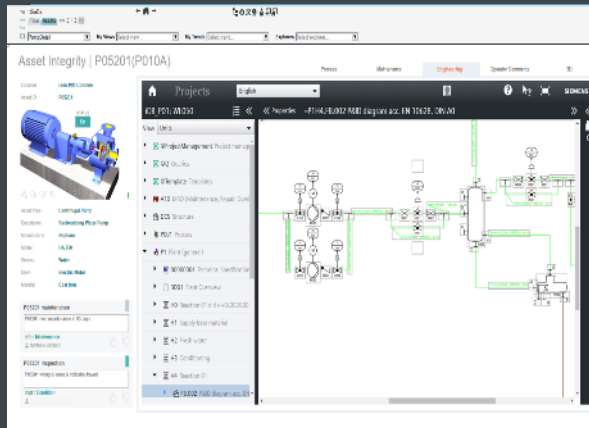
Asset Integrity | P05201(P010A)

Process Maintenance Engineering Operator Company 3D

Projects English

Properties

Pump Detail

Centrifugal Pump

P05201 Maintenance

P05201 Inspection

View Units

Project Management

Overview

Template

Structure

Plant

P1

Overview

Section

Supply

Feed

Conditioning

Section

SIEMENS